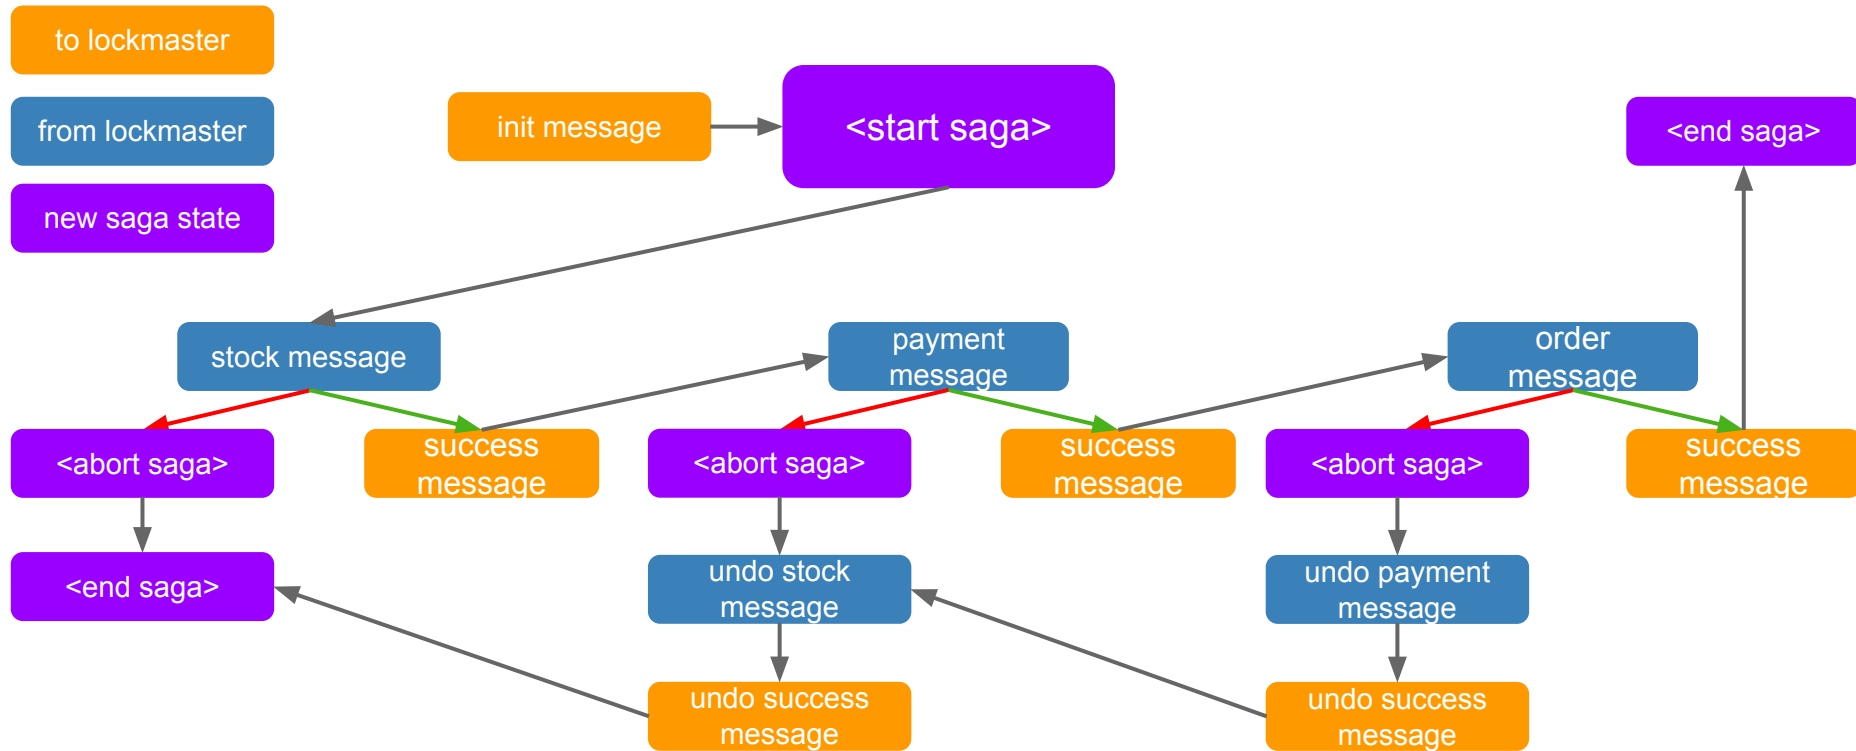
to lockmaster

from lockmaster

new saga state

init message

<start saga>

<end saga>

stock message

payment message

order message

<abort saga>

success message

<abort saga>

success message

<abort saga>

success message

<end saga>

undo stock message

undo payment message

undo success message

undo success message